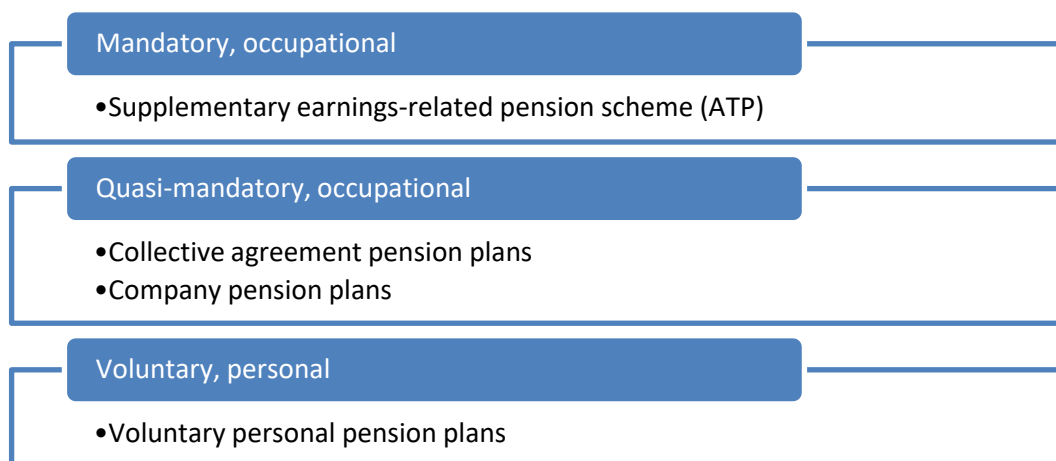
Mandatory, occupational

•Supplementary earnings-related pension scheme (ATP)

Quasi-mandatory, occupational

•Collective agreement pension plans
•Company pension plans

Voluntary, personal

•Voluntary personal pension plans